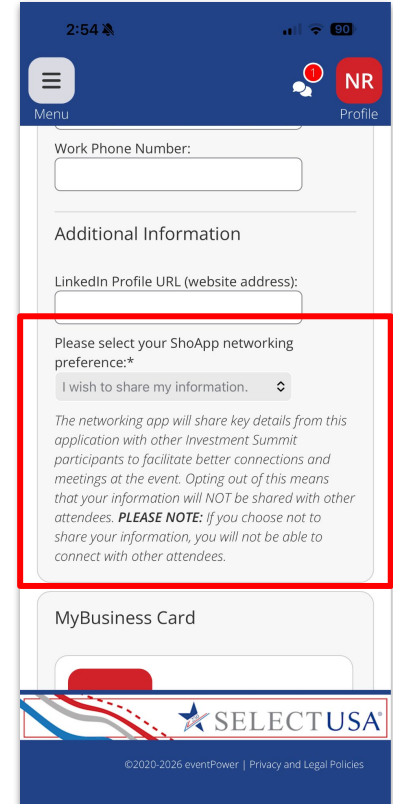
2:54 90

Menu

1

NR
Profile

Work Phone Number:

Additional Information

LinkedIn Profile URL (website address):

Please select your ShoApp networking preference:*

I wish to share my information.

*The networking app will share key details from this application with other Investment Summit participants to facilitate better connections and meetings at the event. Opting out of this means that your information will NOT be shared with other attendees.* ***PLEASE NOTE:*** *If you choose not to share your information, you will not be able to connect with other attendees.*

MyBusiness Card

SELECTUSA®

©2020-2026 eventPower | Privacy and Legal Policies